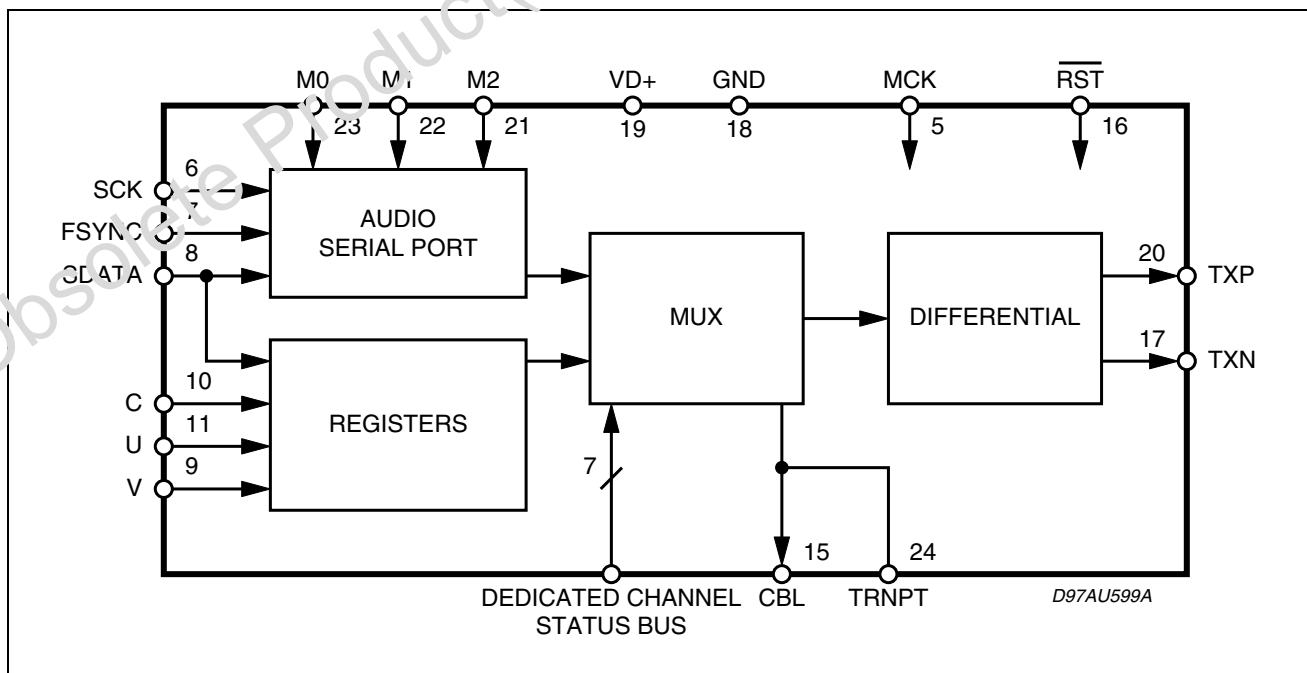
Obsolete Product

M0 23
M1 22
M2 21
VD+ 19
GND 18
MCK 5
$\overline{RST}$ 16

SCK 6
FSYNC 7
SDATA 8
C 10
U 11
V 9

AUDIO SERIAL PORT

REGISTERS

MUX

DIFFERENTIAL

20 TXP
17 TXN

7

15
24

DEDICATED CHANNEL STATUS BUS
CBL
TRNPT

D97AU599A